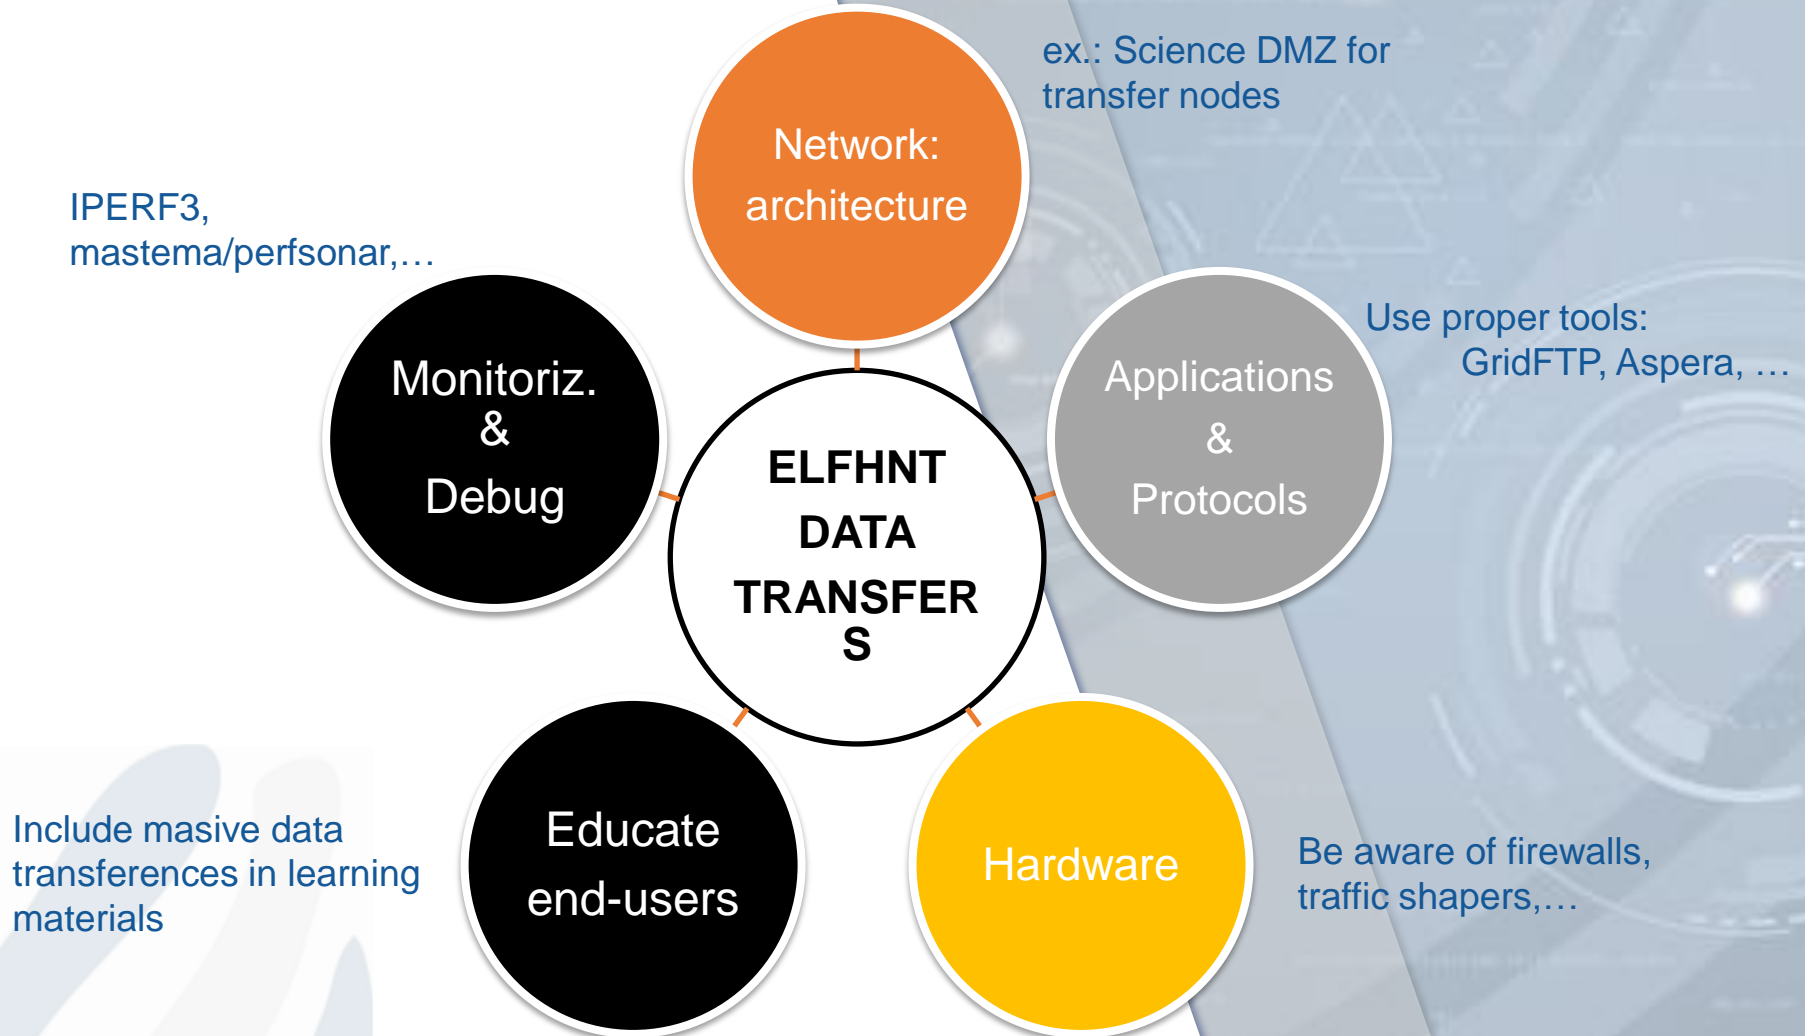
ex.: Science DMZ for transfer nodes

Network: architecture

IPERF3, mastema/perfsonar,…

Monitoriz. & Debug

ELFHNT DATA TRANSFERS

Applications & Protocols

Use proper tools: GridFTP, Aspera, …

Include masive data transferences in learning materials

Educate end-users

Hardware

Be aware of firewalls, traffic shapers,…